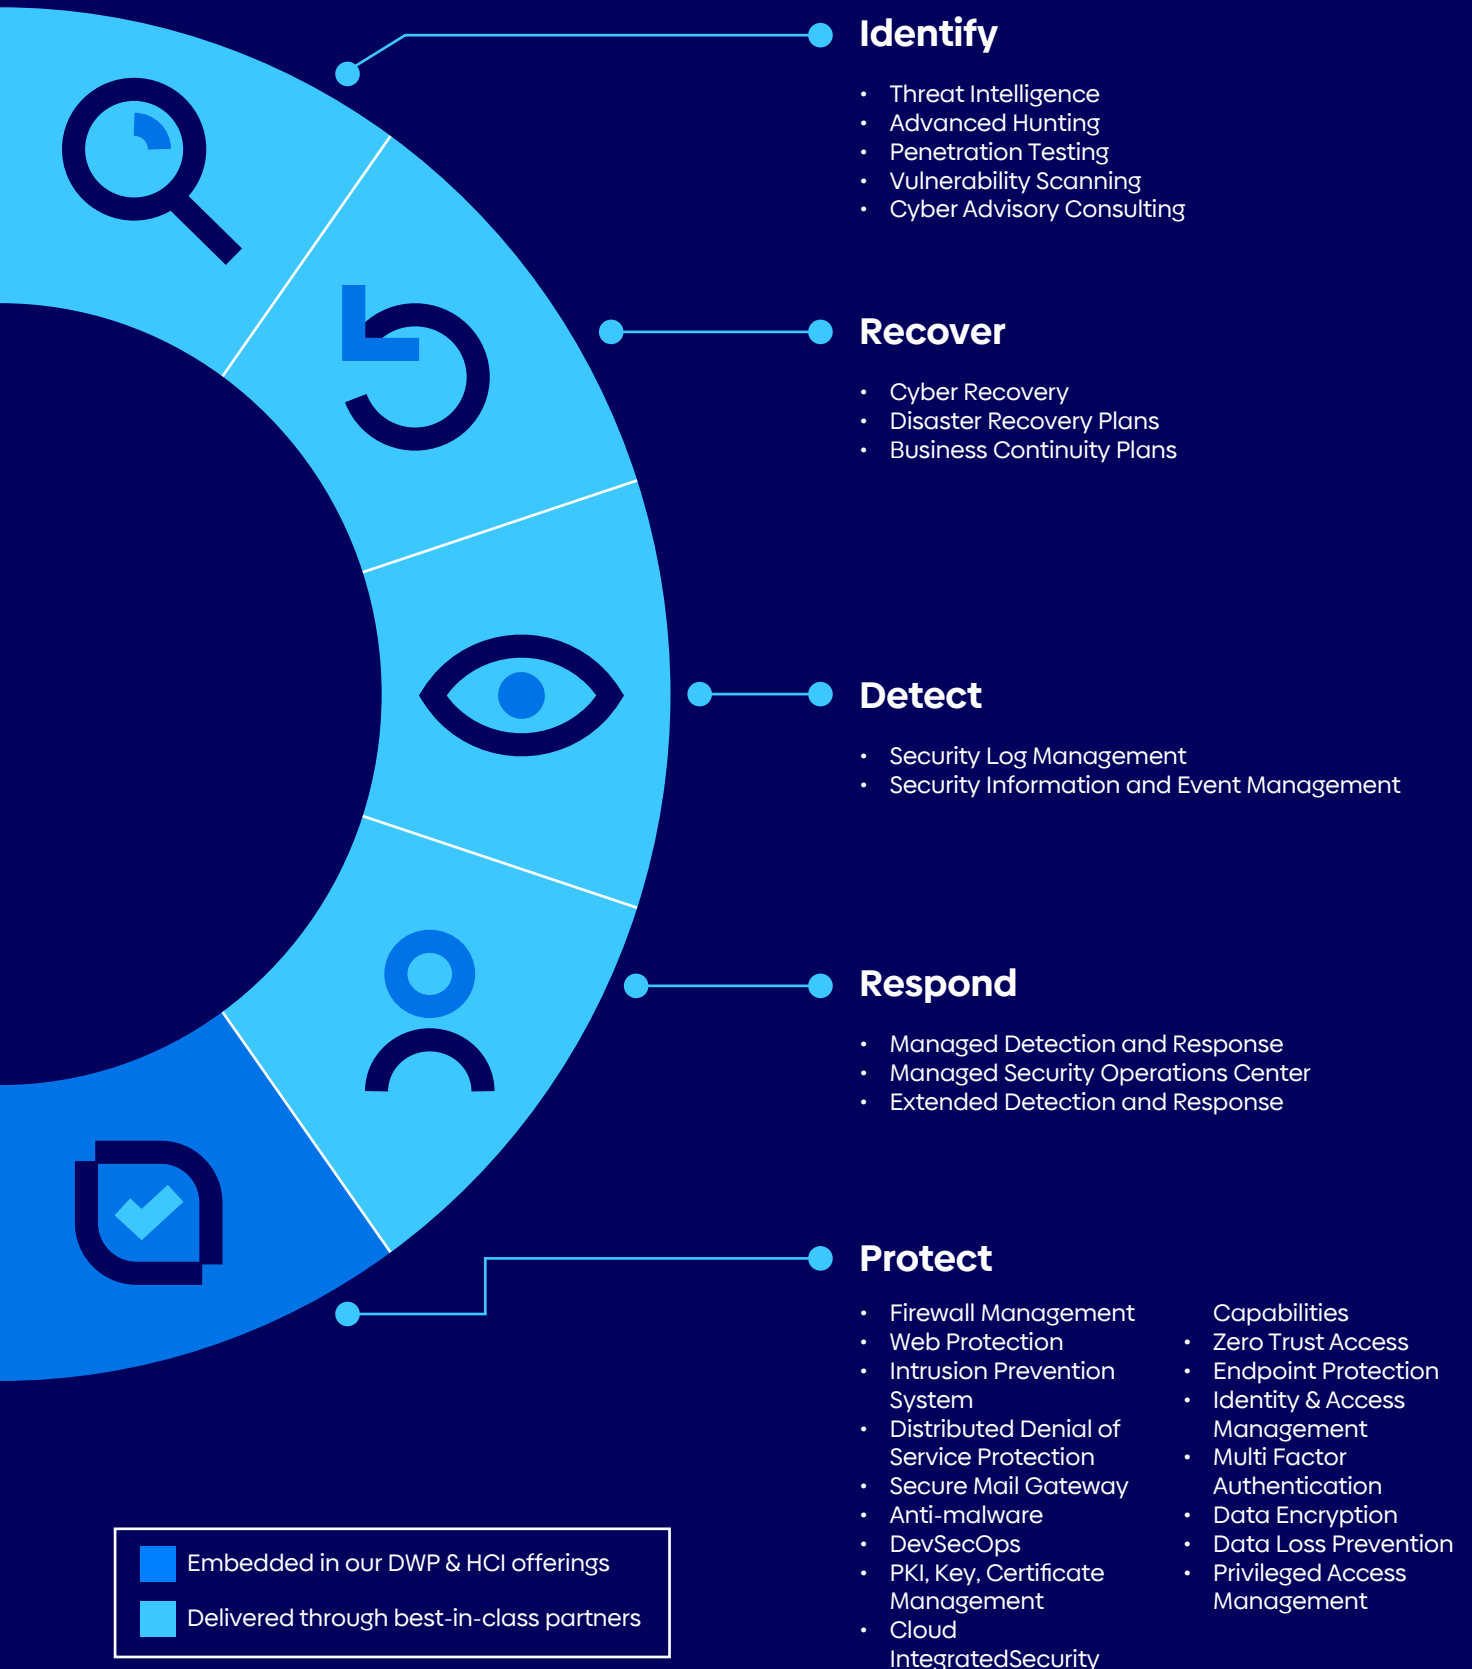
Identify

- Threat Intelligence
- Advanced Hunting
- Penetration Testing
- Vulnerability Scanning
- Cyber Advisory Consulting

Recover

- Cyber Recovery
- Disaster Recovery Plans
- Business Continuity Plans

Detect

- Security Log Management
- Security Information and Event Management

Respond

- Managed Detection and Response
- Managed Security Operations Center
- Extended Detection and Response

Protect

- Firewall Management
- Web Protection
- Intrusion Prevention System
- Distributed Denial of Service Protection
- Secure Mail Gateway
- Anti-malware
- DevSecOps
- PKI, Key, Certificate Management
- Cloud IntegratedSecurity

Capabilities
- Zero Trust Access
- Endpoint Protection
- Identity & Access Management
- Multi Factor Authentication
- Data Encryption
- Data Loss Prevention
- Privileged Access Management

Embedded in our DWP & HCI offerings
Delivered through best-in-class partners